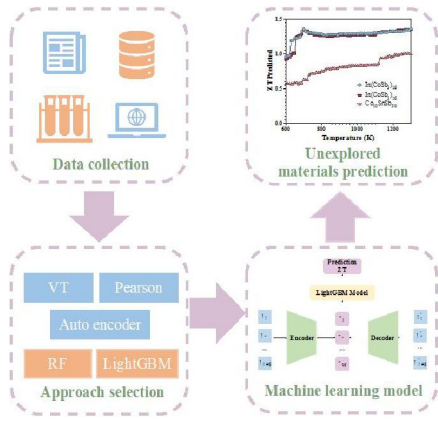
Data collection

Unexplored materials prediction

ZT Predicted

Temperature (K)

600 800 1000 1200

$In(CoSb_3)_{12}$

$In(CoSb_3)_{12}$

$Ce_{0.5}Sn_2Sb_{12}$

VT

Pearson

Auto encoder

RF

LightGBM

Approach selection

Prediction ZT

LightGBM Model

Encoder

Decoder

Machine learning model